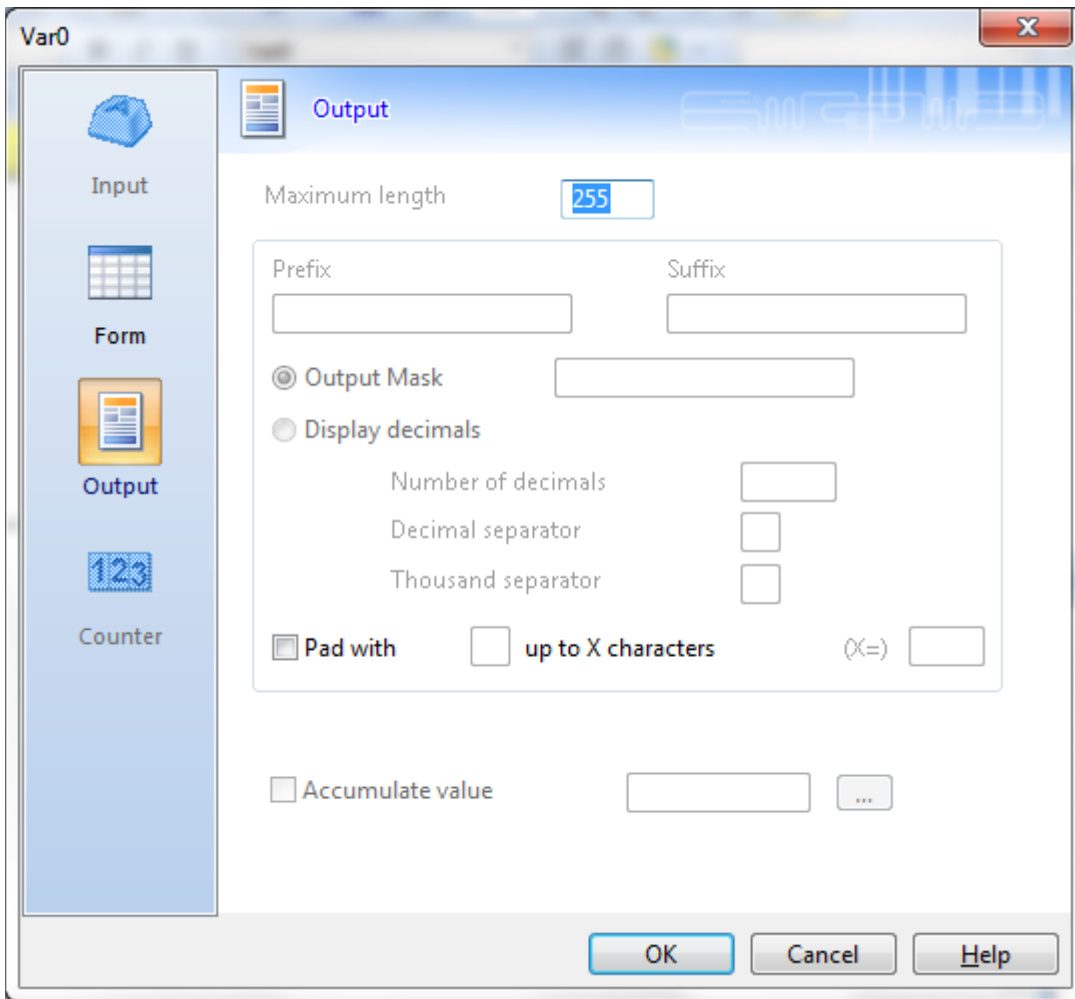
Var0

Input

Form

Output

Counter

Output

Maximum length 255

Prefix

Suffix

Output Mask

Display decimals

Number of decimals

Decimal separator

Thousand separator

Pad with up to X characters (X=)

Accumulate value ...

OK Cancel Help